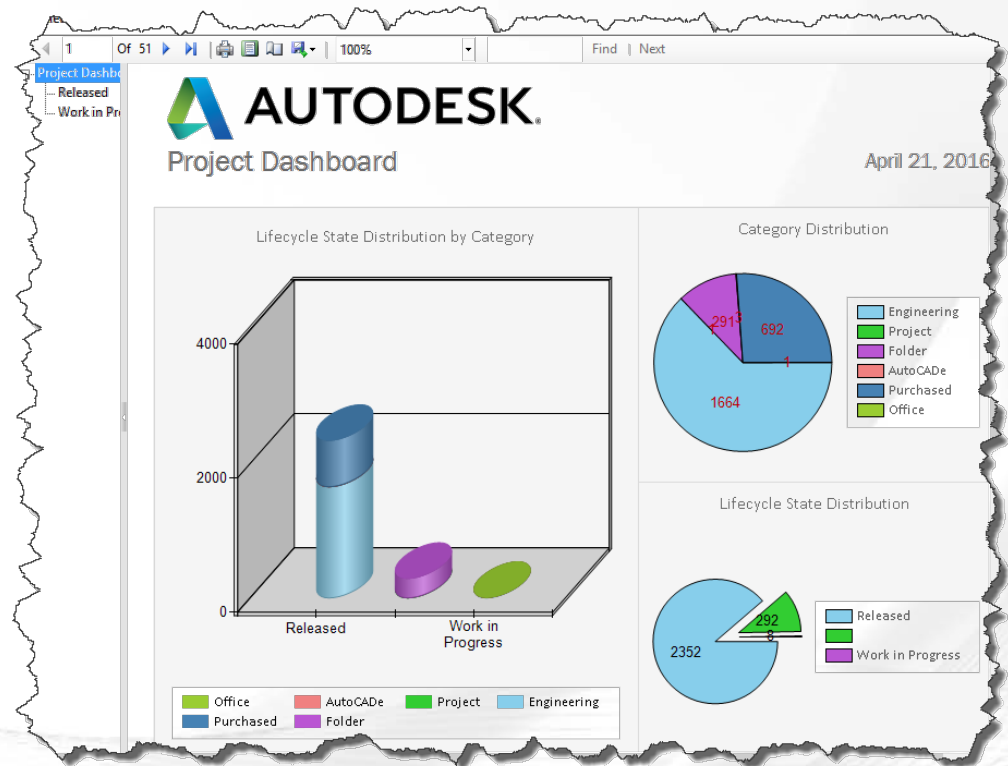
1 Of 51 100% Find | Next

Project Dashbo
Released
Work in Pr

AUTODESK.
Project Dashboard
April 21, 2016

Lifecycle State Distribution by Category

4000
2000
0
Released
Work in Progress

Office
AutoCADe
Project
Engineering
Purchased
Folder

Category Distribution

291
692
1
1664

Engineering
Project
Folder
AutoCADe
Purchased
Office

Lifecycle State Distribution

292
8
2352

Released
Work in Progress